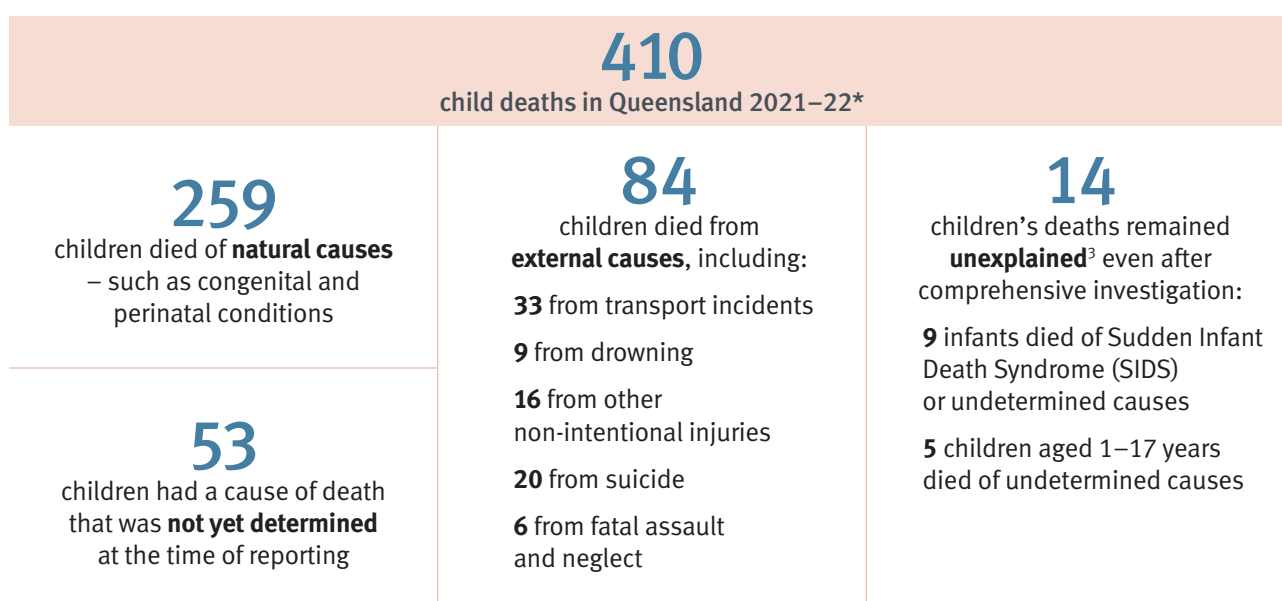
410
child deaths in Queensland 2021–22*

259
children died of **natural causes** – such as congenital and perinatal conditions

53
children had a cause of death that was **not yet determined** at the time of reporting

84
children died from **external causes**, including:

**33** from transport incidents

**9** from drowning

**16** from other non-intentional injuries

**20** from suicide

**6** from fatal assault and neglect

14
children's deaths remained **unexplained**$^{3}$ even after comprehensive investigation:

**9** infants died of Sudden Infant Death Syndrome (SIDS) or undetermined causes

**5** children aged 1–17 years died of undetermined causes